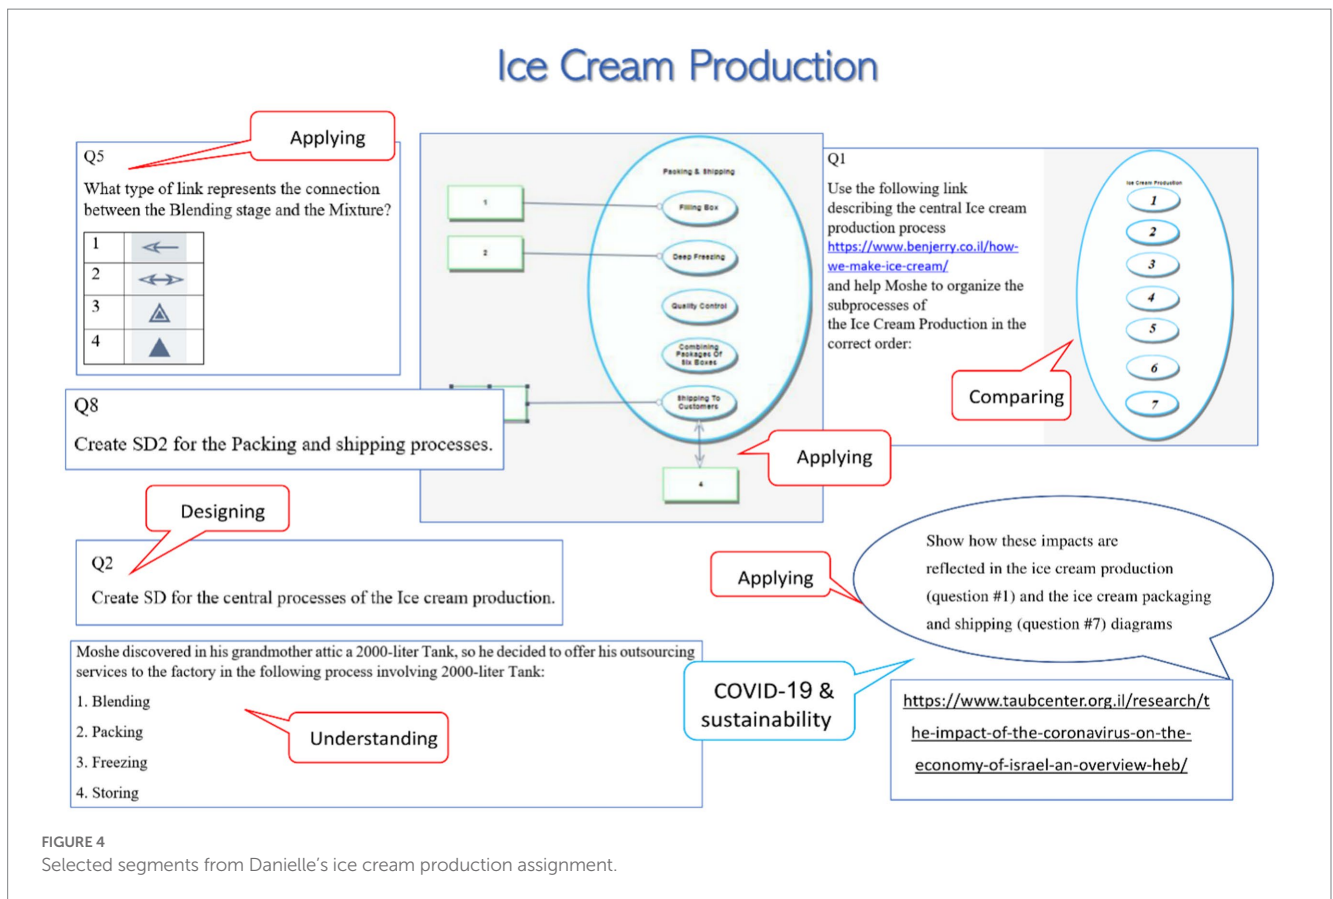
Ice Cream Production

Applying

Q5

What type of link represents the connection between the Blending stage and the Mixture?

| 1 | ← |
|---|---|
| 2 | ↔ |
| 3 | ▲ |
| 4 | ▲ |

Packing & Shipping

1

Filling Box

2

Deep Freezing

Quality Control

Combining Packages Of Six Boxes

Shipping To Customers

4

Q1

Use the following link describing the central Ice cream production process https://www.benjerry.co.il/how-we-make-ice-cream/ and help Moshe to organize the subprocesses of the Ice Cream Production in the correct order:

Ice Cream Production

1

2

3

4

5

6

7

Comparing

Q8

Create SD2 for the Packing and shipping processes.

Applying

Designing

Q2

Create SD for the central processes of the Ice cream production.

Applying

Show how these impacts are reflected in the ice cream production (question #1) and the ice cream packaging and shipping (question #7) diagrams

Moshe discovered in his grandmother attic a 2000-liter Tank, so he decided to offer his outsourcing services to the factory in the following process involving 2000-liter Tank:

1. Blending

2. Packing

3. Freezing

4. Storing

Understanding

COVID-19 & sustainability

https://www.taubcenter.org.il/research/the-impact-of-the-coronavirus-on-the-economy-of-israel-an-overview-heb/

FIGURE 4

Selected segments from Danielle's ice cream production assignment.